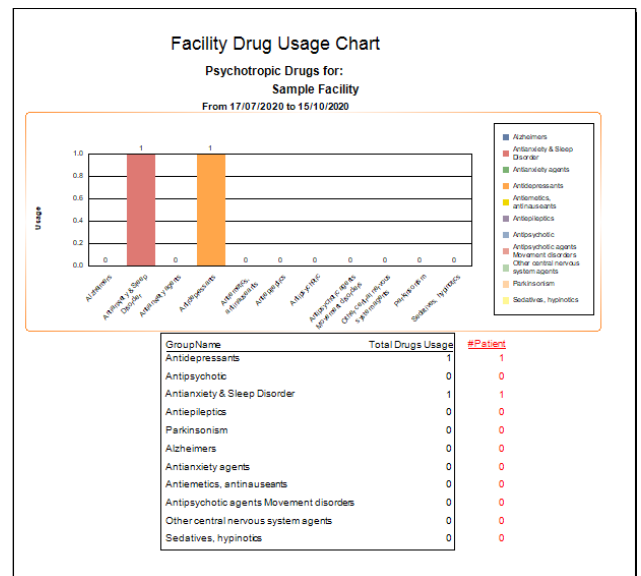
Facility Drug Usage Chart

Psychotropic Drugs for:

Sample Facility

From 17/07/2020 to 15/10/2020

Usage

1.0
0.8
0.6
0.4
0.2
0.0

0 1 0 1 0 0 0 0 0 0 0

Alzheimers
Antianxiety & Sleep Disorder
Antianxiety agents
Antidepressants
Antiemetics, antinauseants
Antiepileptics
Antipsychotic
Antipsychotic agents Movement disorders
Other central nervous system agents
Parkinsonism
Sedatives, hypinotics

Alzheimers
Antianxiety & Sleep Disorder
Antianxiety agents
Antidepressants
Antiemetics, antinauseants
Antiepileptics
Antipsychotic
Antipsychotic agents Movement disorders
Other central nervous system agents
Parkinsonism
Sedatives, hypinotics

| GroupName | Total Drugs Usage | #Patient |
|---|---|---|
| Antidepressants | 1 | 1 |
| Antipsychotic | 0 | 0 |
| Antianxiety & Sleep Disorder | 1 | 1 |
| Antiepileptics | 0 | 0 |
| Parkinsonism | 0 | 0 |
| Alzheimers | 0 | 0 |
| Antianxiety agents | 0 | 0 |
| Antiemetics, antinauseants | 0 | 0 |
| Antipsychotic agents Movement disorders | 0 | 0 |
| Other central nervous system agents | 0 | 0 |
| Sedatives, hypinotics | 0 | 0 |